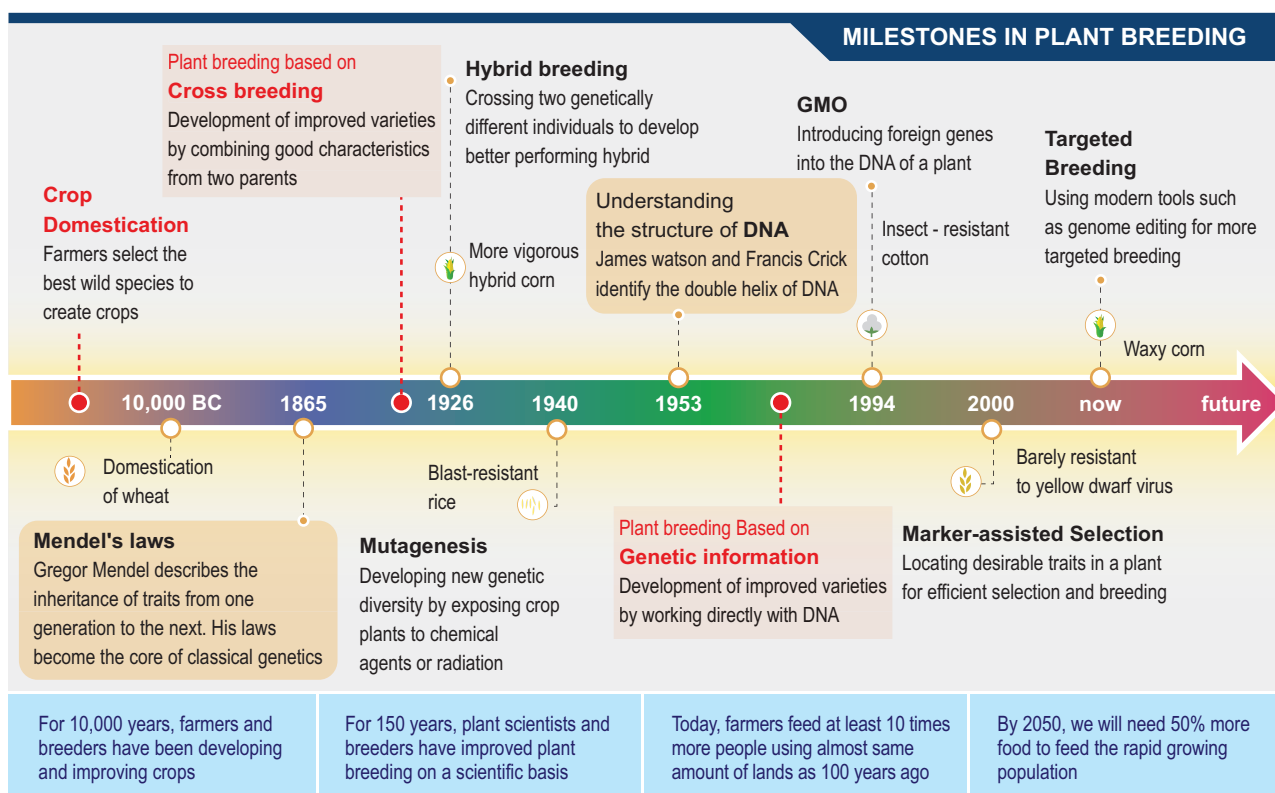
MILESTONES IN PLANT BREEDING

Crop Domestication
Farmers select the best wild species to create crops

Plant breeding based on
Cross breeding
Development of improved varieties by combining good characteristics from two parents

Hybrid breeding
Crossing two genetically different individuals to develop better performing hybrid

More vigorous hybrid corn

Understanding the structure of DNA
James watson and Francis Crick identify the double helix of DNA

GMO
Introducing foreign genes into the DNA of a plant

Insect - resistant cotton

Targeted Breeding
Using modern tools such as genome editing for more targeted breeding

Waxy corn

10,000 BC | 1865 | 1926 | 1940 | 1953 | 1994 | 2000 | now | future

Domestication of wheat

Mendel's laws
Gregor Mendel describes the inheritance of traits from one generation to the next. His laws become the core of classical genetics

Blast-resistant rice

Mutagenesis
Developing new genetic diversity by exposing crop plants to chemical agents or radiation

Plant breeding Based on
Genetic information
Development of improved varieties by working directly with DNA

Barely resistant to yellow dwarf virus

Marker-assisted Selection
Locating desirable traits in a plant for efficient selection and breeding

For 10,000 years, farmers and breeders have been developing and improving crops

For 150 years, plant scientists and breeders have improved plant breeding on a scientific basis

Today, farmers feed at least 10 times more people using almost same amount of lands as 100 years ago

By 2050, we will need 50% more food to feed the rapid growing population